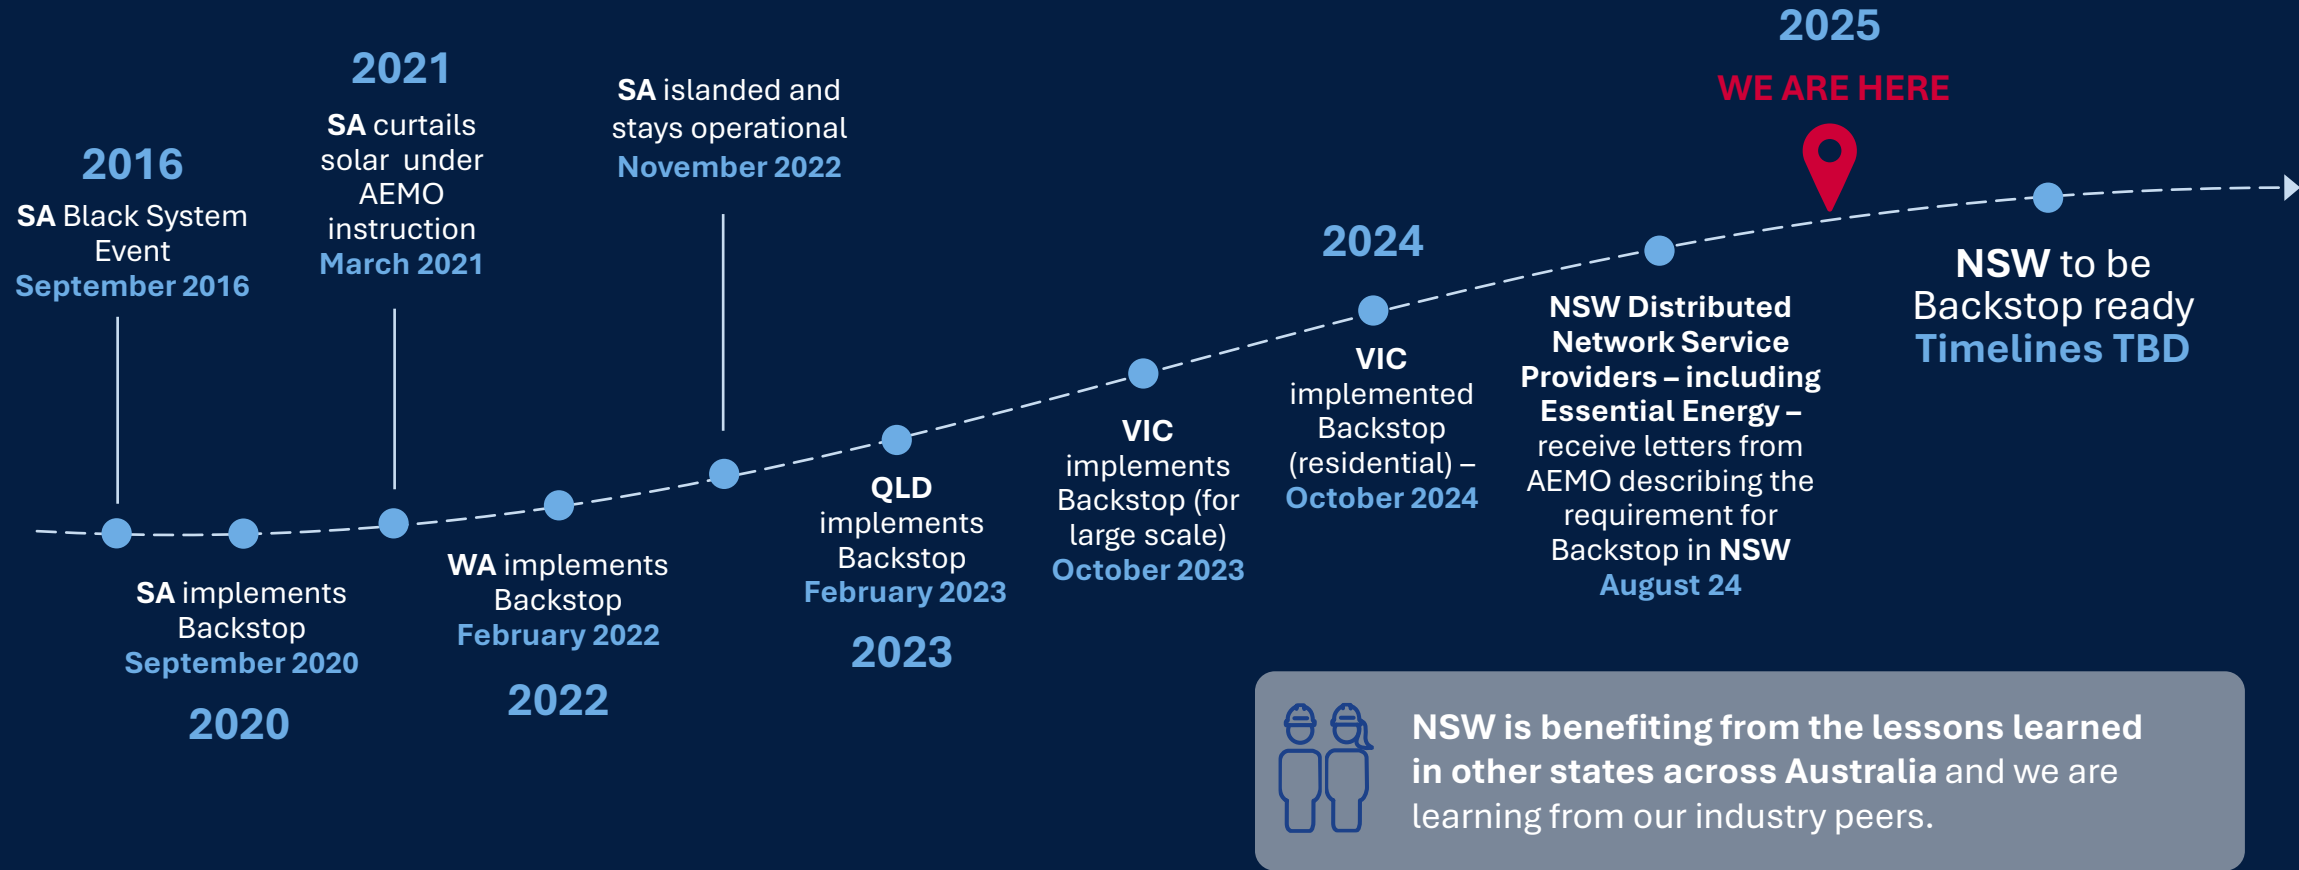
2016
SA Black System Event
September 2016

2021
SA curtails solar under AEMO instruction
March 2021

SA islanded and stays operational
November 2022

SA implements Backstop
September 2020

2020

WA implements Backstop
February 2022

2022

QLD implements Backstop
February 2023

2023

VIC implements Backstop (for large scale)
October 2023

2024
VIC implemented Backstop (residential) –
October 2024

NSW Distributed Network Service Providers – including Essential Energy – receive letters from AEMO describing the requirement for Backstop in NSW
August 24

2025
WE ARE HERE

NSW to be Backstop ready
Timelines TBD

NSW is benefiting from the lessons learned in other states across Australia and we are learning from our industry peers.